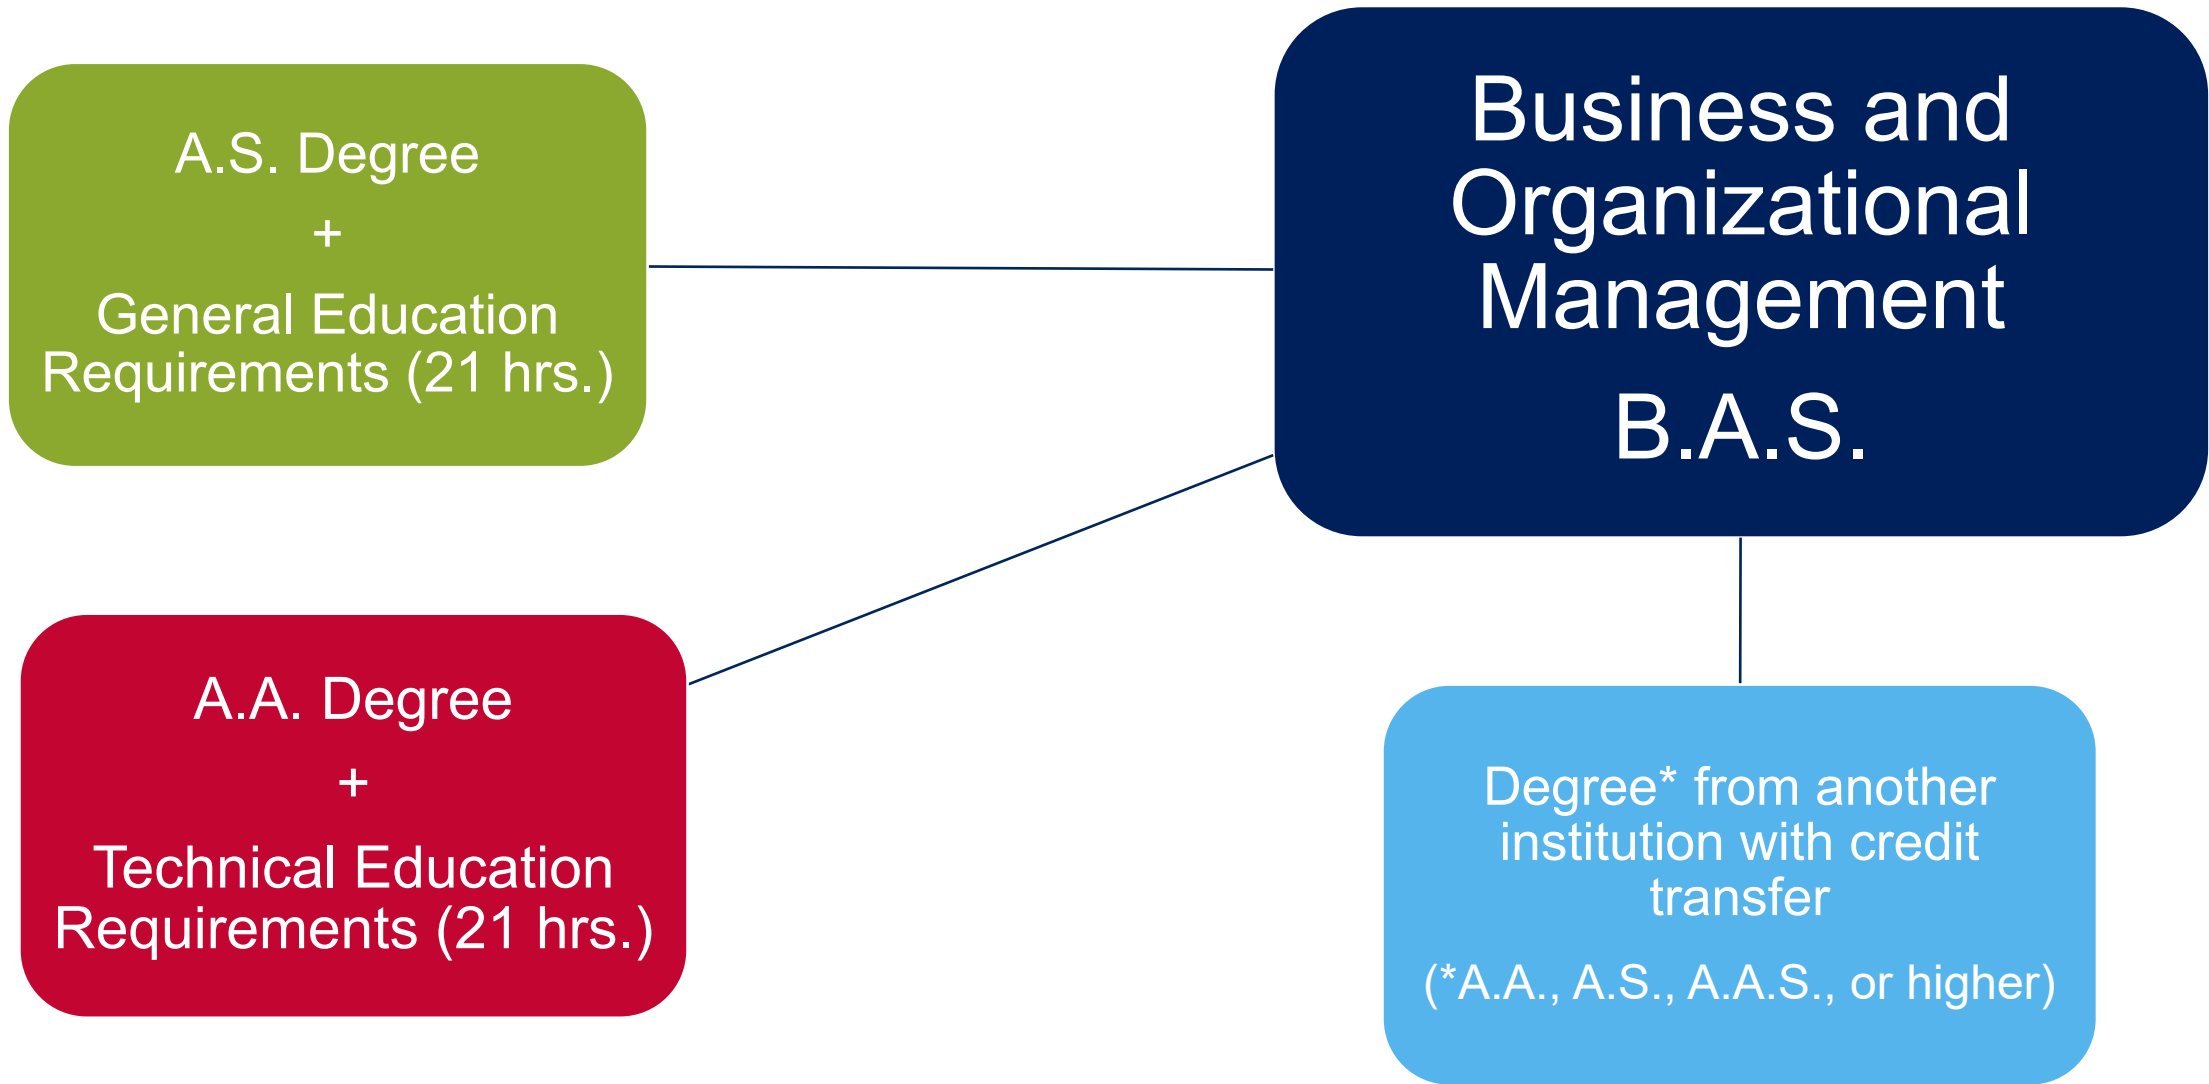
A.S. Degree

+

General Education Requirements (21 hrs.)

Business and Organizational Management

B.A.S.

A.A. Degree

+

Technical Education Requirements (21 hrs.)

Degree* from another institution with credit transfer

(*A.A., A.S., A.A.S., or higher)